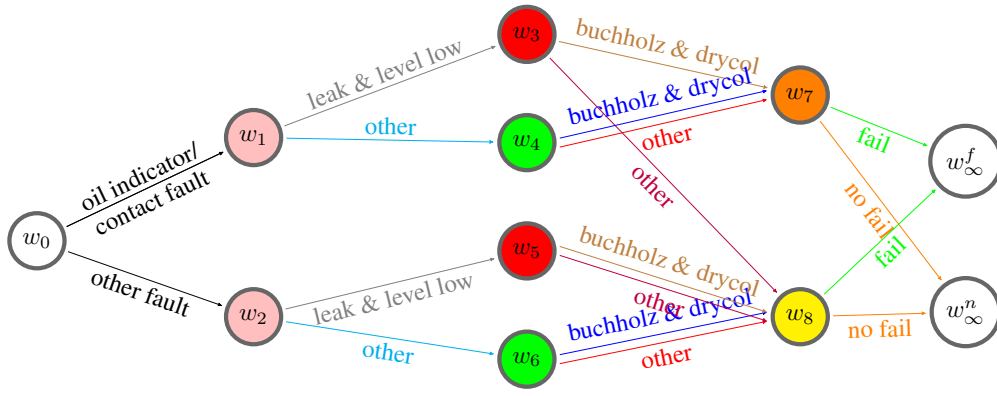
$w_0$
oil indicator/ contact fault
other fault
$w_1$
$w_2$
leak & level low
other
leak & level low
other
$w_3$
$w_4$
$w_5$
$w_6$
buchholz & drycol
buchholz & drycol
other
other
buchholz & drycol
other
buchholz & drycol
other
$w_7$
$w_8$
fail
no fail
fail
no fail
$w_\infty^f$
$w_\infty^n$